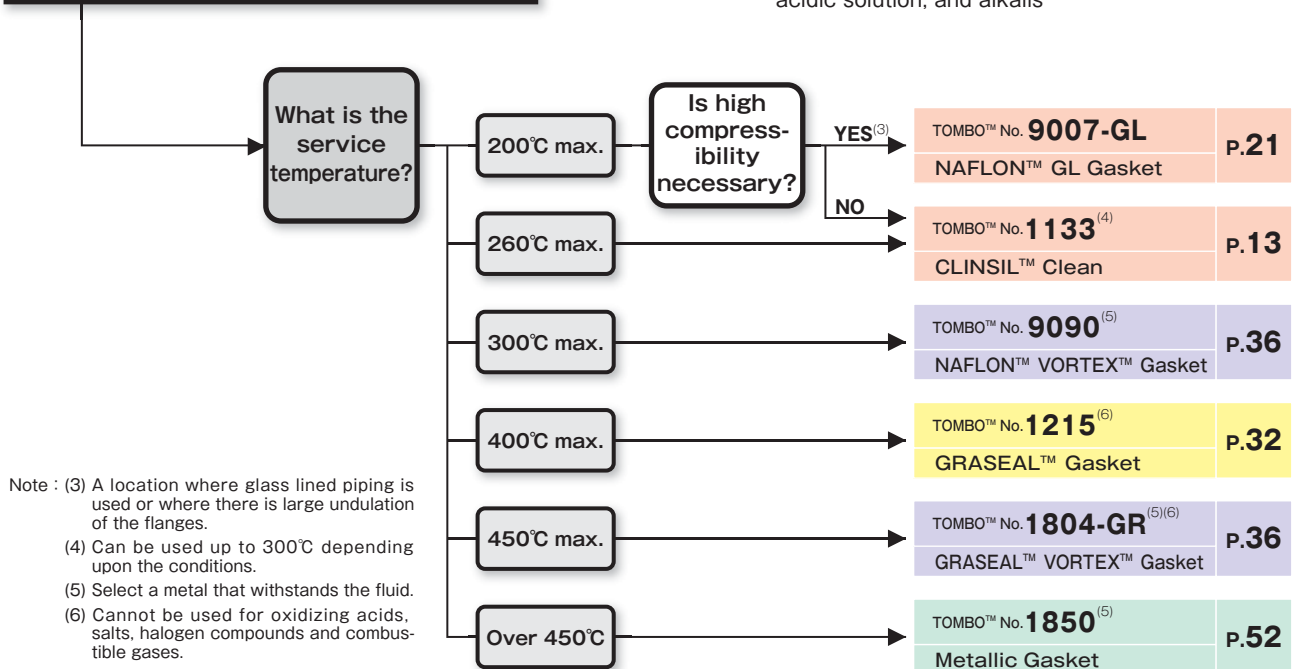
acidic solution, and alkalis

What is the service temperature?

200℃ max.

Is high compressibility necessary?

YES$^{(3)}$

NO

TOMBO™ No. 9007-GL
NAFLON™ GL Gasket
P.21

260℃ max.

TOMBO™ No. 1133$^{(4)}$
CLINSIL™ Clean
P.13

300℃ max.

TOMBO™ No. 9090$^{(5)}$
NAFLON™ VORTEX™ Gasket
P.36

400℃ max.

TOMBO™ No. 1215$^{(6)}$
GRASEAL™ Gasket
P.32

450℃ max.

TOMBO™ No. 1804-GR$^{(5)(6)}$
GRASEAL™ VORTEX™ Gasket
P.36

Over 450℃

TOMBO™ No. 1850$^{(5)}$
Metallic Gasket
P.52

Note : (3) A location where glass lined piping is used or where there is large undulation of the flanges.
(4) Can be used up to 300℃ depending upon the conditions.
(5) Select a metal that withstands the fluid.
(6) Cannot be used for oxidizing acids, salts, halogen compounds and combustible gases.